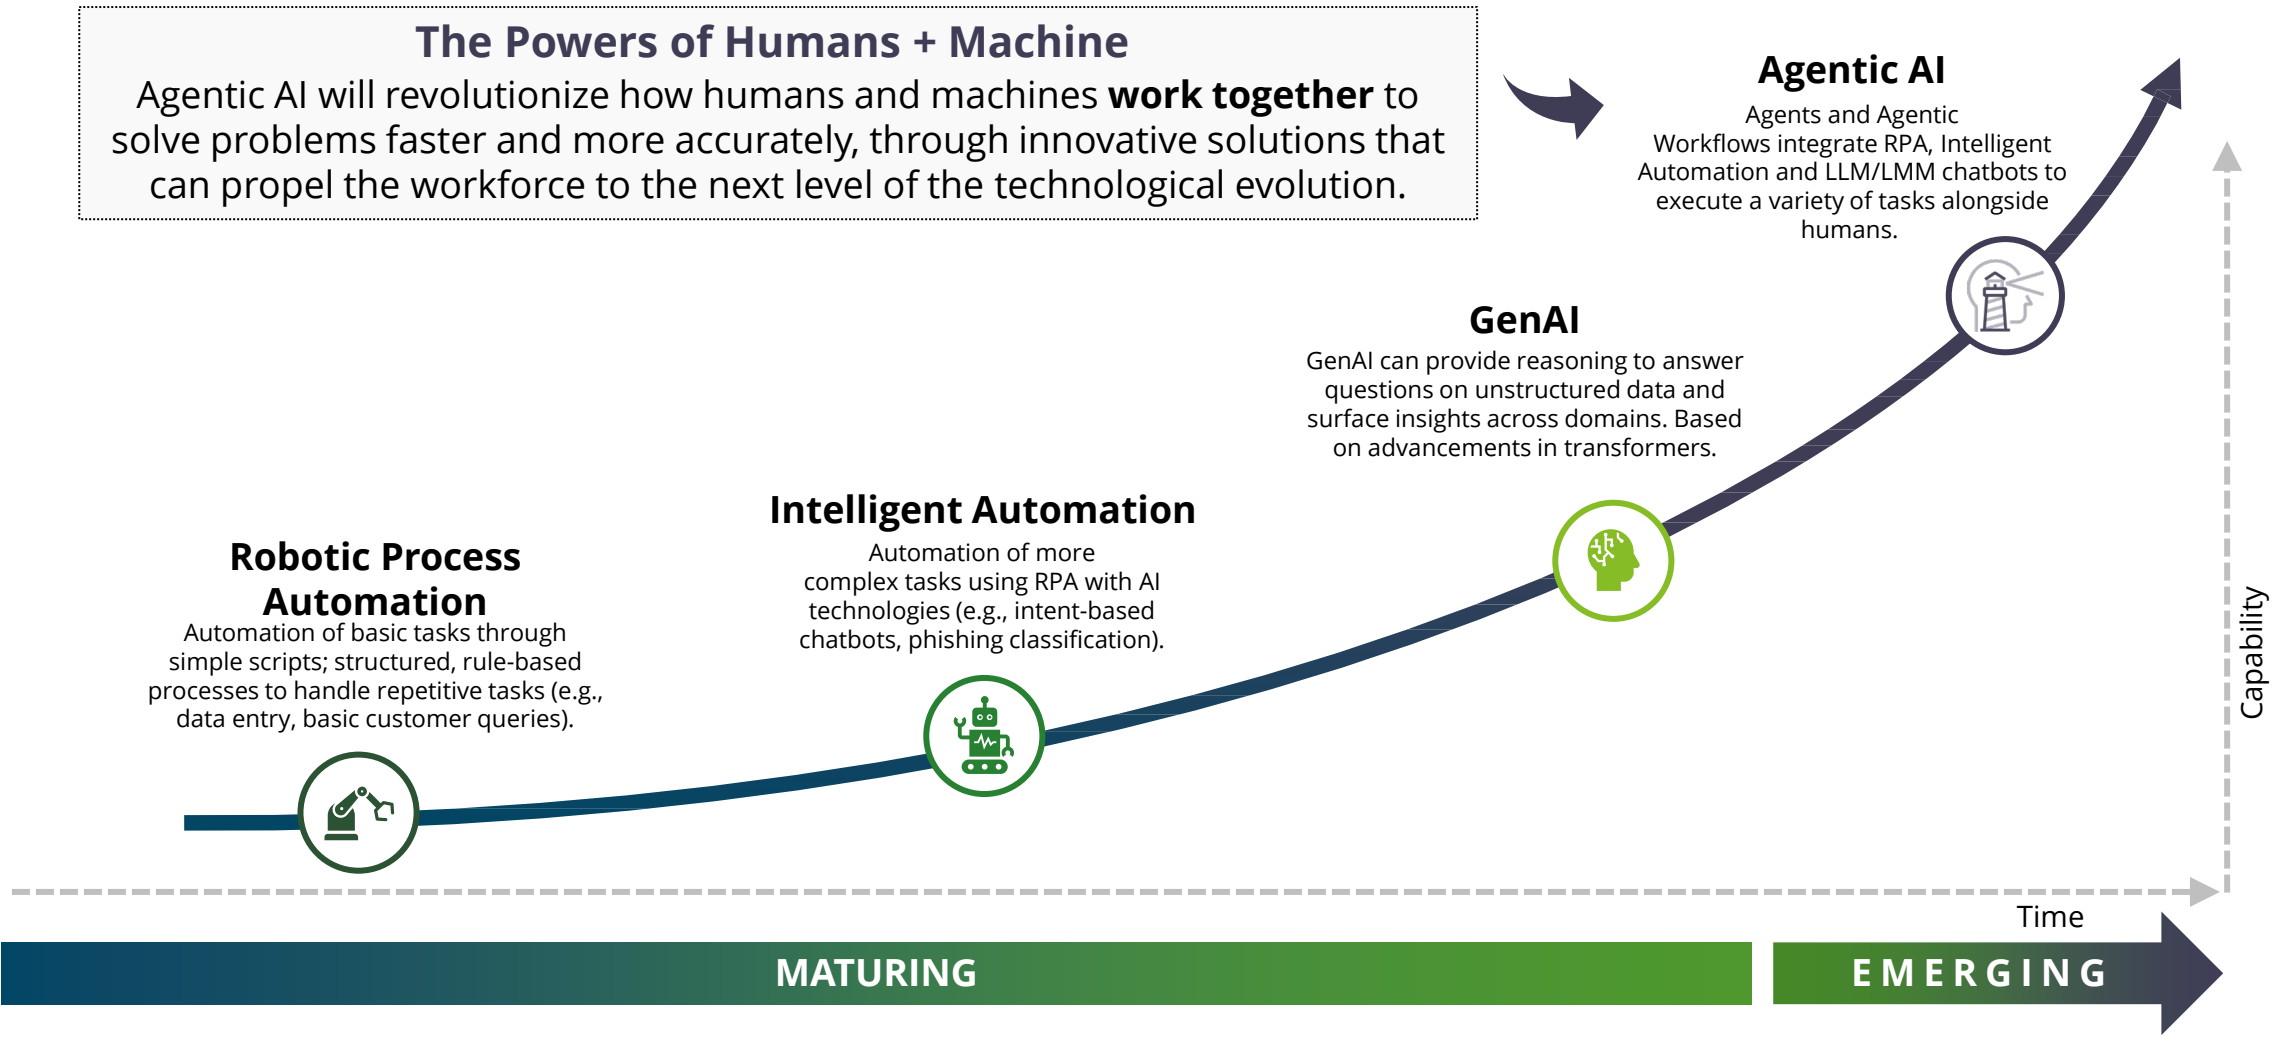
The Powers of Humans + Machine

Agentic AI will revolutionize how humans and machines **work together** to solve problems faster and more accurately, through innovative solutions that can propel the workforce to the next level of the technological evolution.

Agentic AI

Agents and Agentic Workflows integrate RPA, Intelligent Automation and LLM/LMM chatbots to execute a variety of tasks alongside humans.

GenAI

GenAI can provide reasoning to answer questions on unstructured data and surface insights across domains. Based on advancements in transformers.

Intelligent Automation

Automation of more complex tasks using RPA with AI technologies (e.g., intent-based chatbots, phishing classification).

Robotic Process Automation

Automation of basic tasks through simple scripts; structured, rule-based processes to handle repetitive tasks (e.g., data entry, basic customer queries).

Capability

Time

MATURING

EMERGING